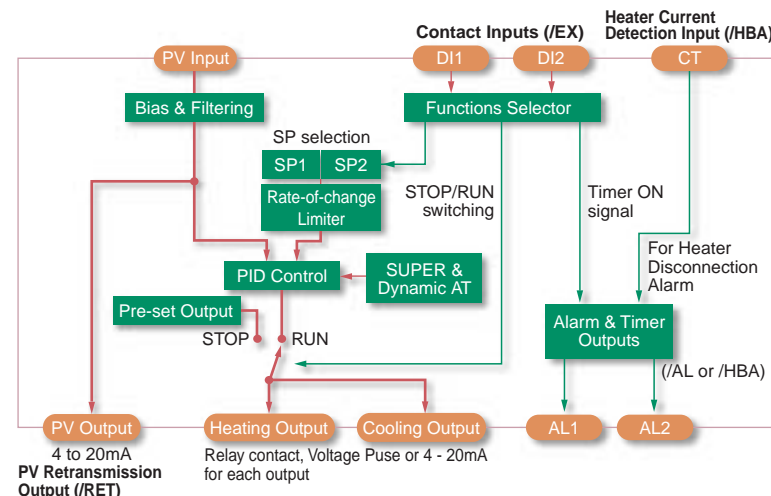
Contact Inputs (/EX)

Heater Current Detection Input (/HBA)

PV Input

DI1

DI2

CT

Bias & Filtering

Functions Selector

SP selection

SP1

SP2

Rate-of-change Limiter

STOP/RUN switching

Timer ON signal

For Heater Disconnection Alarm

PID Control

SUPER & Dynamic AT

Pre-set Output

STOP

RUN

Alarm & Timer Outputs

(/AL or /HBA)

PV Output

Heating Output

Cooling Output

AL1

AL2

4 to 20mA

PV Retransmission Output (/RET)

Relay contact, Voltage Puse or 4 - 20mA for each output